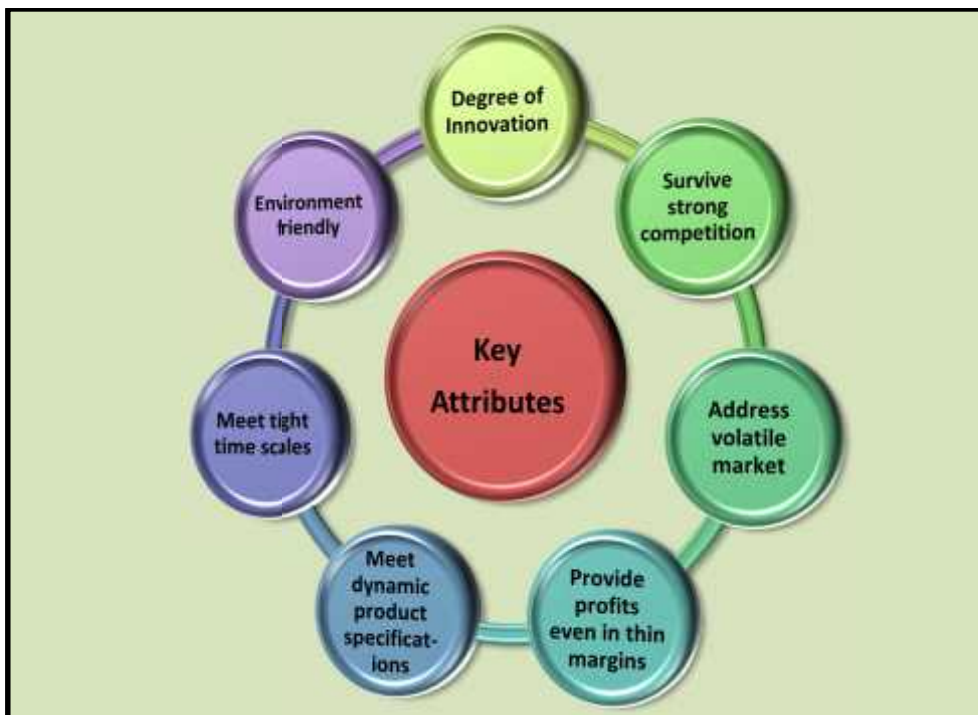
Key Attributes

Degree of Innovation

Survive strong competition

Address volatile market

Provide profits even in thin margins

Meet dynamic product specifications

Meet tight time scales

Environment friendly